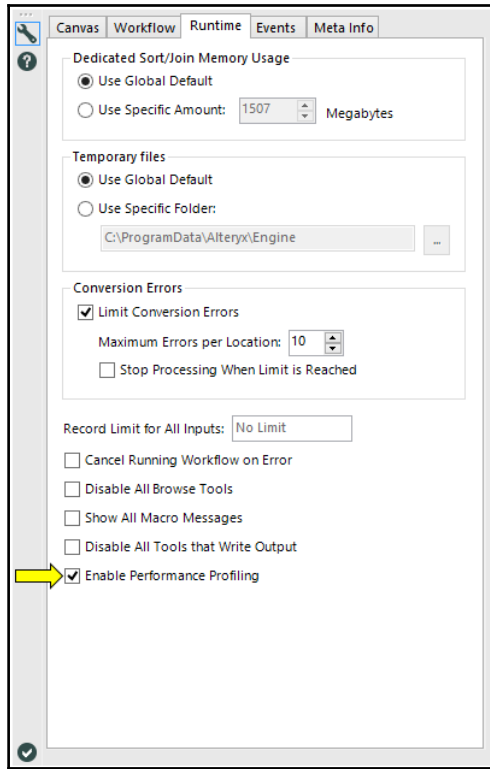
Canvas Workflow Runtime Events Meta Info

Dedicated Sort/Join Memory Usage
Use Global Default
Use Specific Amount: 1507 Megabytes

Temporary files
Use Global Default
Use Specific Folder:
C:\ProgramData\Alteryx\Engine ...

Conversion Errors
Limit Conversion Errors
Maximum Errors per Location: 10
Stop Processing When Limit is Reached

Record Limit for All Inputs: No Limit
Cancel Running Workflow on Error
Disable All Browse Tools
Show All Macro Messages
Disable All Tools that Write Output
Enable Performance Profiling